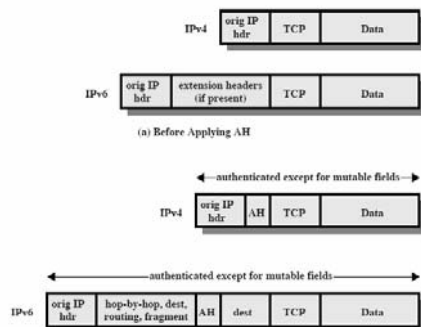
IPv4

| orig IP hdr | TCP | Data |
|---|---|---|

IPv6

| orig IP hdr | extension headers (if present) | TCP | Data |
|---|---|---|---|

(a) Before Applying AH

authenticated *except* for mutable fields

IPv4

| orig IP hdr | AH | TCP | Data |
|---|---|---|---|

authenticated except for mutable fields

IPv6

| orig IP hdr | hop-by-hop, dest, routing, fragment | AH | dest | TCP | Data |
|---|---|---|---|---|---|